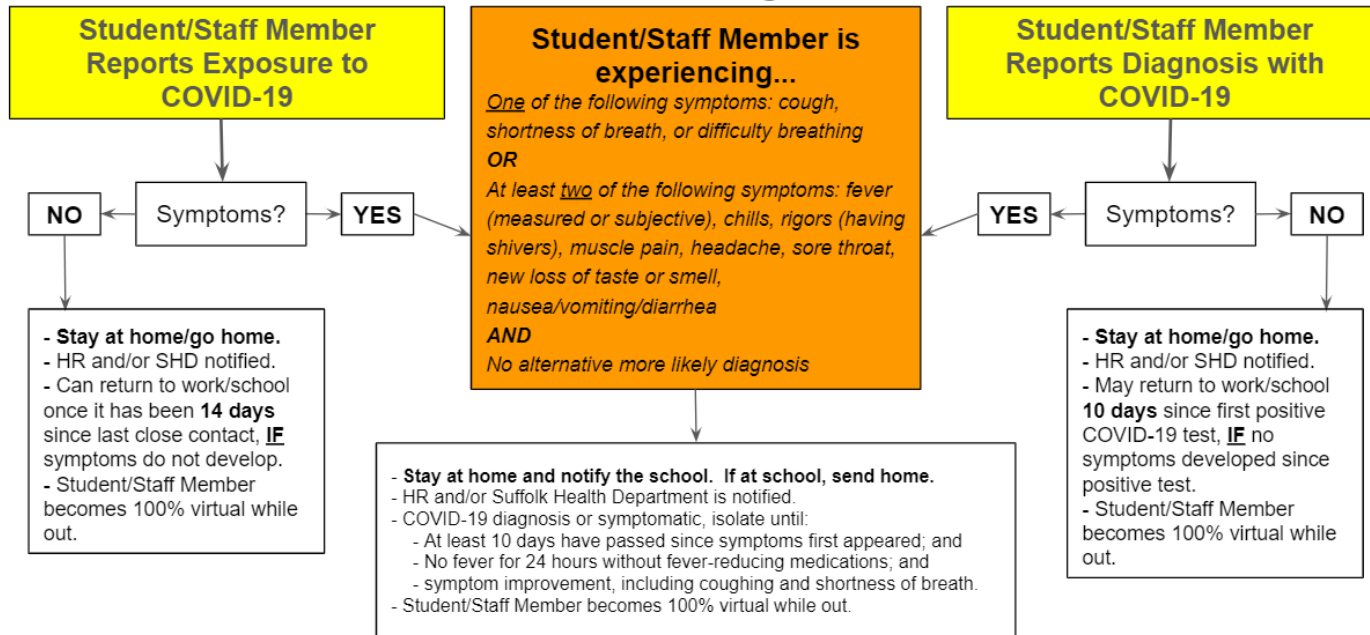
Student/Staff Member Reports Exposure to COVID-19

Symptoms?

NO

YES

- Stay at home/go home.
- HR and/or SHD notified.
- Can return to work/school once it has been 14 days since last close contact, IF symptoms do not develop.
- Student/Staff Member becomes 100% virtual while out.

Student/Staff Member is experiencing...

One of the following symptoms: cough, shortness of breath, or difficulty breathing
OR
At least two of the following symptoms: fever (measured or subjective), chills, rigors (having shivers), muscle pain, headache, sore throat, new loss of taste or smell, nausea/vomiting/diarrhea
AND
No alternative more likely diagnosis

- Stay at home and notify the school. If at school, send home.
- HR and/or Suffolk Health Department is notified.
- COVID-19 diagnosis or symptomatic, isolate until:
- At least 10 days have passed since symptoms first appeared; and
- No fever for 24 hours without fever-reducing medications; and
- symptom improvement, including coughing and shortness of breath.
- Student/Staff Member becomes 100% virtual while out.

Student/Staff Member Reports Diagnosis with COVID-19

Symptoms?

YES

NO

- Stay at home/go home.
- HR and/or SHD notified.
- May return to work/school 10 days since first positive COVID-19 test, IF no symptoms developed since positive test.
- Student/Staff Member becomes 100% virtual while out.